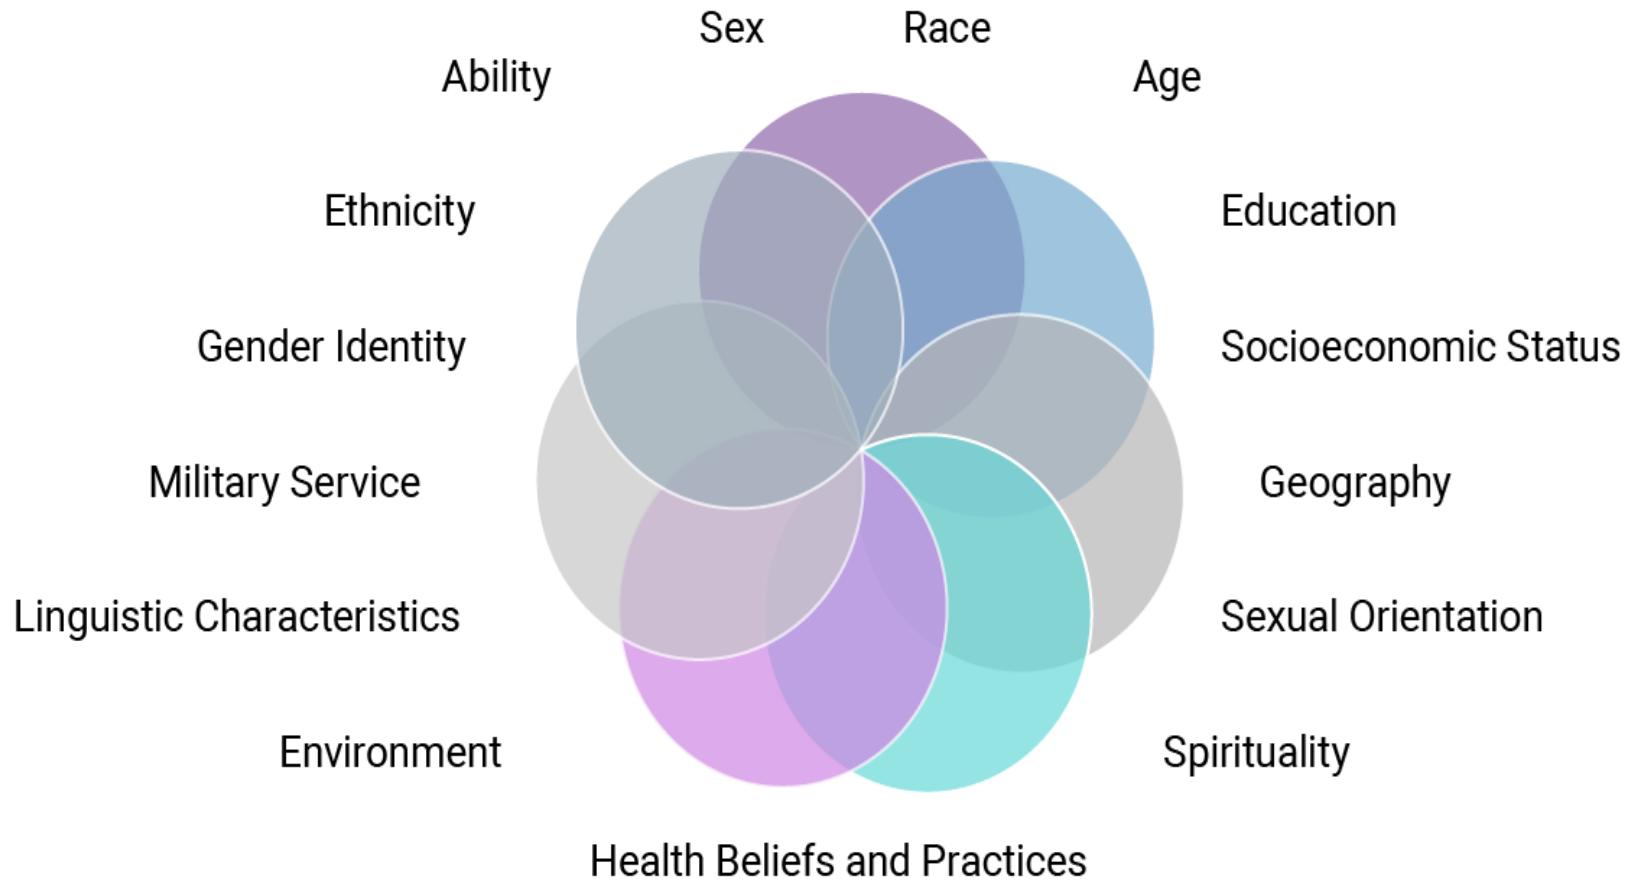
Sex
Race
Ability
Age
Ethnicity
Education
Gender Identity
Socioeconomic Status
Military Service
Geography
Linguistic Characteristics
Sexual Orientation
Environment
Spirituality
Health Beliefs and Practices